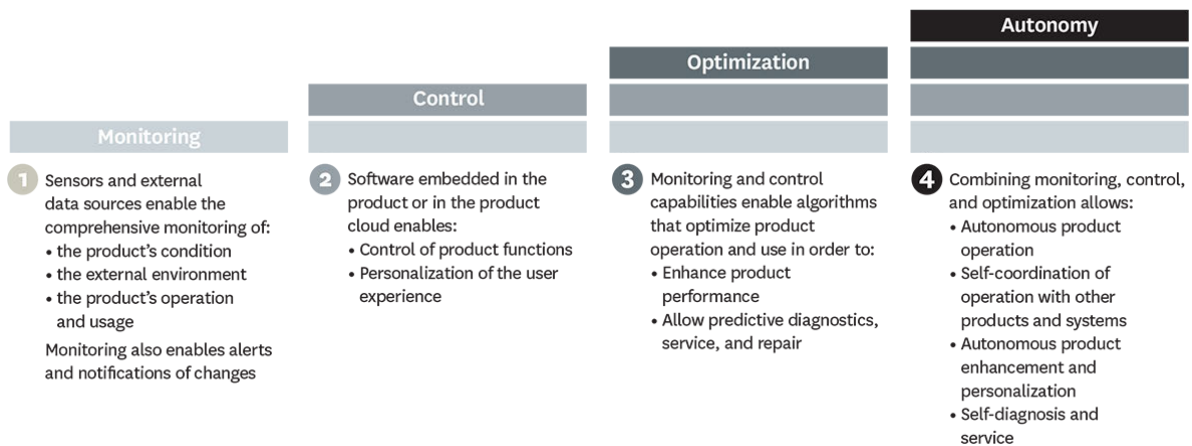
Monitoring

1 Sensors and external data sources enable the comprehensive monitoring of:
• the product's condition
• the external environment
• the product's operation and usage
Monitoring also enables alerts and notifications of changes

Control

2 Software embedded in the product or in the product cloud enables:
• Control of product functions
• Personalization of the user experience

Optimization

3 Monitoring and control capabilities enable algorithms that optimize product operation and use in order to:
• Enhance product performance
• Allow predictive diagnostics, service, and repair

Autonomy

4 Combining monitoring, control, and optimization allows:
• Autonomous product operation
• Self-coordination of operation with other products and systems
• Autonomous product enhancement and personalization
• Self-diagnosis and service